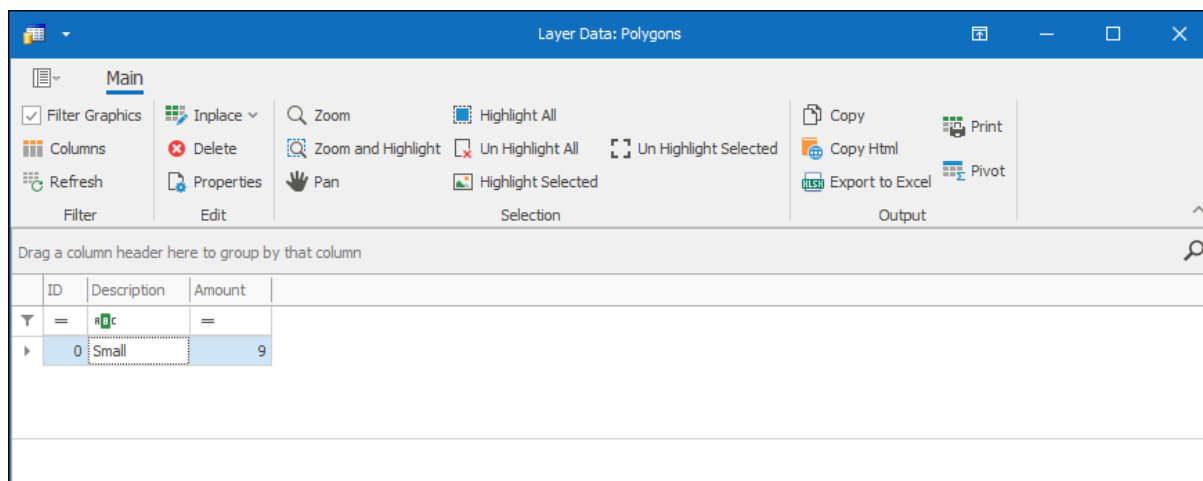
Layer Data: Polygons

Main

Filter Graphics
Columns
Refresh
Filter

Inplace
Delete
Properties
Edit

Zoom
Zoom and Highlight
Pan
Highlight All
Un Highlight All
Highlight Selected
Un Highlight Selected
Selection

Copy
Copy Html
Export to Excel
Print
Pivot
Output

Drag a column header here to group by that column

| ID | Description | Amount |
|---|---|---|
| = | ABC | = |
| 0 | Small | 9 |